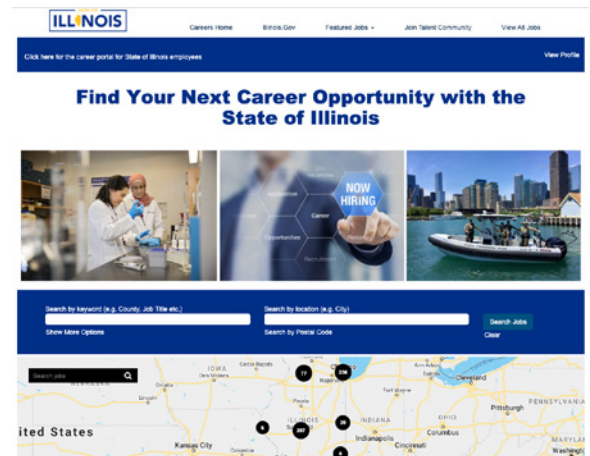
ILLINOIS

Careers Home
Illinois.Gov
Featured Jobs
Join Talent Community
View All Jobs

Click here for the career portal for State of Illinois employees

View Profile

Find Your Next Career Opportunity with the State of Illinois

NOW HIRING
Career
Opportunities

Search by keyword (e.g. County, Job Title etc.)
Show More Options
Search by location (e.g. City)
Search by Postal Code
Search Jobs
Clear

Search Jobs

IOWA
ILLINOIS
INDIANA
OHIO
PENNSYLVANIA
Chicago
Cleveland
Pittsburgh
Columbus
Indianapolis
Cincinnati
Kansas City
ited States
77
208
287
8
28